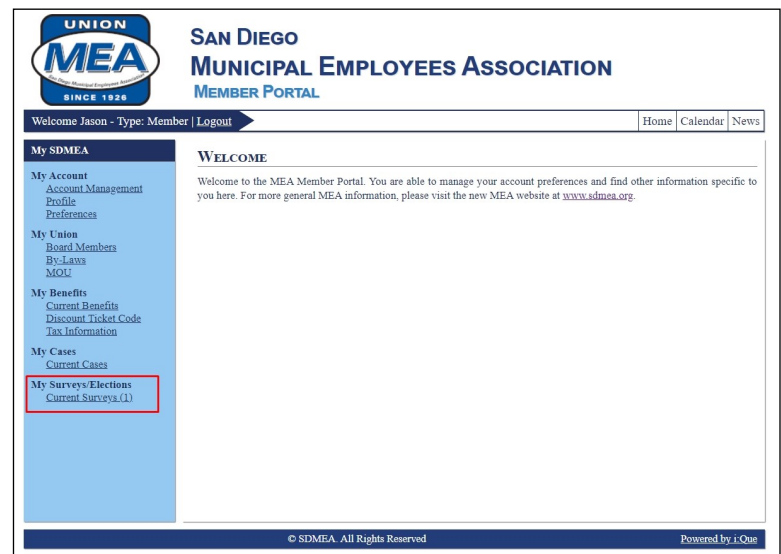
UNION
MEA
San Diego Municipal Employees Association
SINCE 1926

SAN DIEGO
MUNICIPAL EMPLOYEES ASSOCIATION
MEMBER PORTAL

Welcome Jason - Type: Member | Logout

Home | Calendar | News

My SDMEA

My Account
Account Management
Profile
Preferences

My Union
Board Members
By-Laws
MOU

My Benefits
Current Benefits
Discount Ticket Code
Tax Information

My Cases
Current Cases

My Surveys/Elections
Current Surveys (1)

WELCOME

Welcome to the MEA Member Portal. You are able to manage your account preferences and find other information specific to you here. For more general MEA information, please visit the new MEA website at www.sdmea.org.

© SDMEA. All Rights Reserved

Powered by i:Que